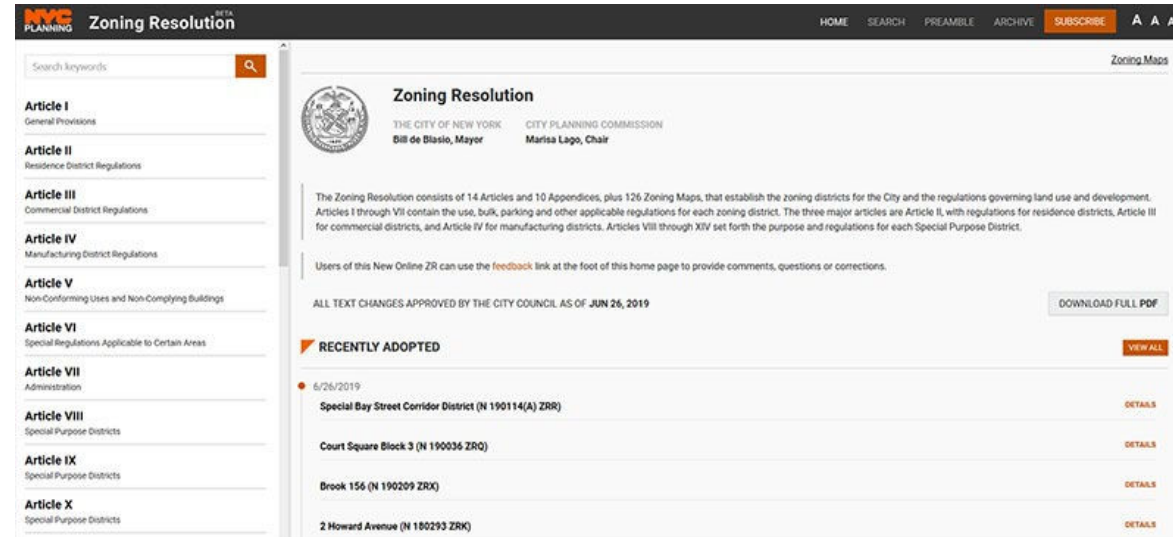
NYC PLANNING Zoning Resolution BETA

HOME SEARCH PREAMBLE ARCHIVE SUBSCRIBE A A A

Search keywords

Article I
General Provisions

Article II
Residence District Regulations

Article III
Commercial District Regulations

Article IV
Manufacturing District Regulations

Article V
Non-Conforming Uses and Non-Complying Buildings

Article VI
Special Regulations Applicable to Certain Areas

Article VII
Administration

Article VIII
Special Purpose Districts

Article IX
Special Purpose Districts

Article X
Special Purpose Districts

Zoning Maps

Zoning Resolution

THE CITY OF NEW YORK
Bill de Blasio, Mayor

CITY PLANNING COMMISSION
Marisa Lago, Chair

The Zoning Resolution consists of 14 Articles and 10 Appendices, plus 126 Zoning Maps, that establish the zoning districts for the City and the regulations governing land use and development. Articles I through VII contain the use, bulk, parking and other applicable regulations for each zoning district. The three major articles are Article II, with regulations for residence districts, Article III for commercial districts, and Article IV for manufacturing districts. Articles VIII through XIV set forth the purpose and regulations for each Special Purpose District.

Users of this New Online ZR can use the feedback link at the foot of this home page to provide comments, questions or corrections.

ALL TEXT CHANGES APPROVED BY THE CITY COUNCIL AS OF JUN 26, 2019

DOWNLOAD FULL PDF

RECENTLY ADOPTED

VIEW ALL

6/26/2019

Special Bay Street Corridor District (N 190114(A) ZRR)
DETAILS

Court Square Block 3 (N 190036 ZRQ)
DETAILS

Brook 156 (N 190209 ZRX)
DETAILS

2 Howard Avenue (N 180293 ZRK)
DETAILS